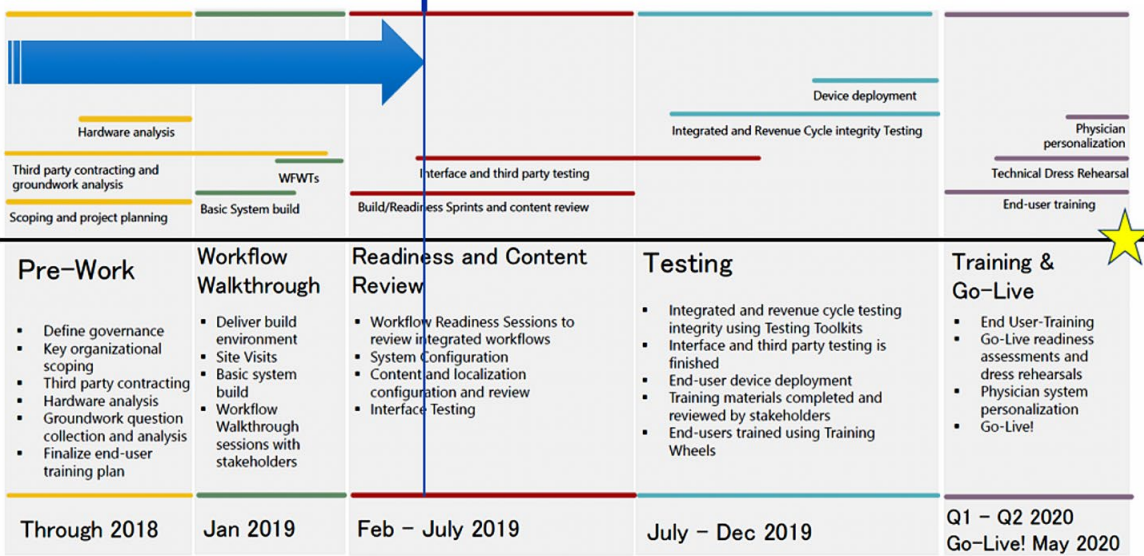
Hardware analysis

Third party contracting and groundwork analysis

Scoping and project planning

WFWTs

Basic System build

Interface and third party testing

Build/Readiness Sprints and content review

Device deployment

Integrated and Revenue Cycle integrity Testing

Physician personalization

Technical Dress Rehearsal

End-user training

Pre-Work

- Define governance
- Key organizational scoping
- Third party contracting
- Hardware analysis
- Groundwork question collection and analysis
- Finalize end-user training plan

Workflow Walkthrough

- Deliver build environment
- Site Visits
- Basic system build
- Workflow Walkthrough sessions with stakeholders

Readiness and Content Review

- Workflow Readiness Sessions to review integrated workflows
- System Configuration
- Content and localization configuration and review
- Interface Testing

Testing

- Integrated and revenue cycle testing integrity using Testing Toolkits
- Interface and third party testing is finished
- End-user device deployment
- Training materials completed and reviewed by stakeholders
- End-users trained using Training Wheels

Training & Go-Live

- End User-Training
- Go-Live readiness assessments and dress rehearsals
- Physician system personalization
- Go-Live!

Through 2018

Jan 2019

Feb – July 2019

July – Dec 2019

Q1 – Q2 2020
Go-Live! May 2020